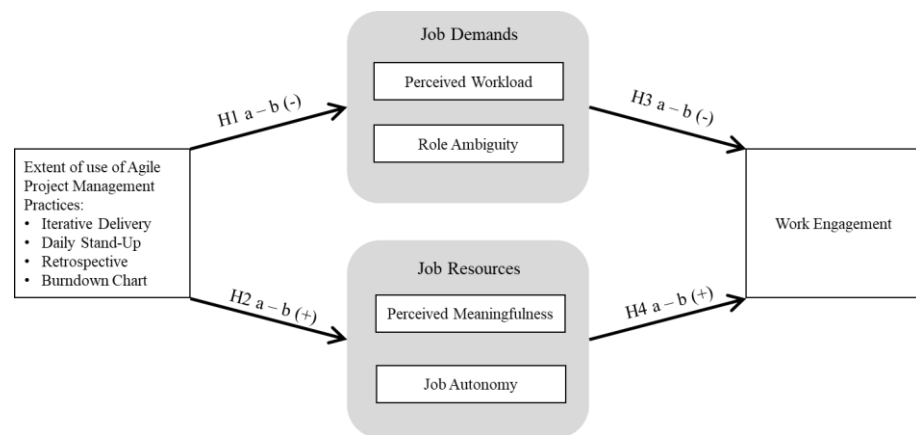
Extent of use of Agile Project Management Practices:
• Iterative Delivery
• Daily Stand-Up
• Retrospective
• Burndown Chart

H1 a – b (-)

H2 a – b (+)

Job Demands

Perceived Workload

Role Ambiguity

Job Resources

Perceived Meaningfulness

Job Autonomy

H3 a – b (-)

H4 a – b (+)

Work Engagement